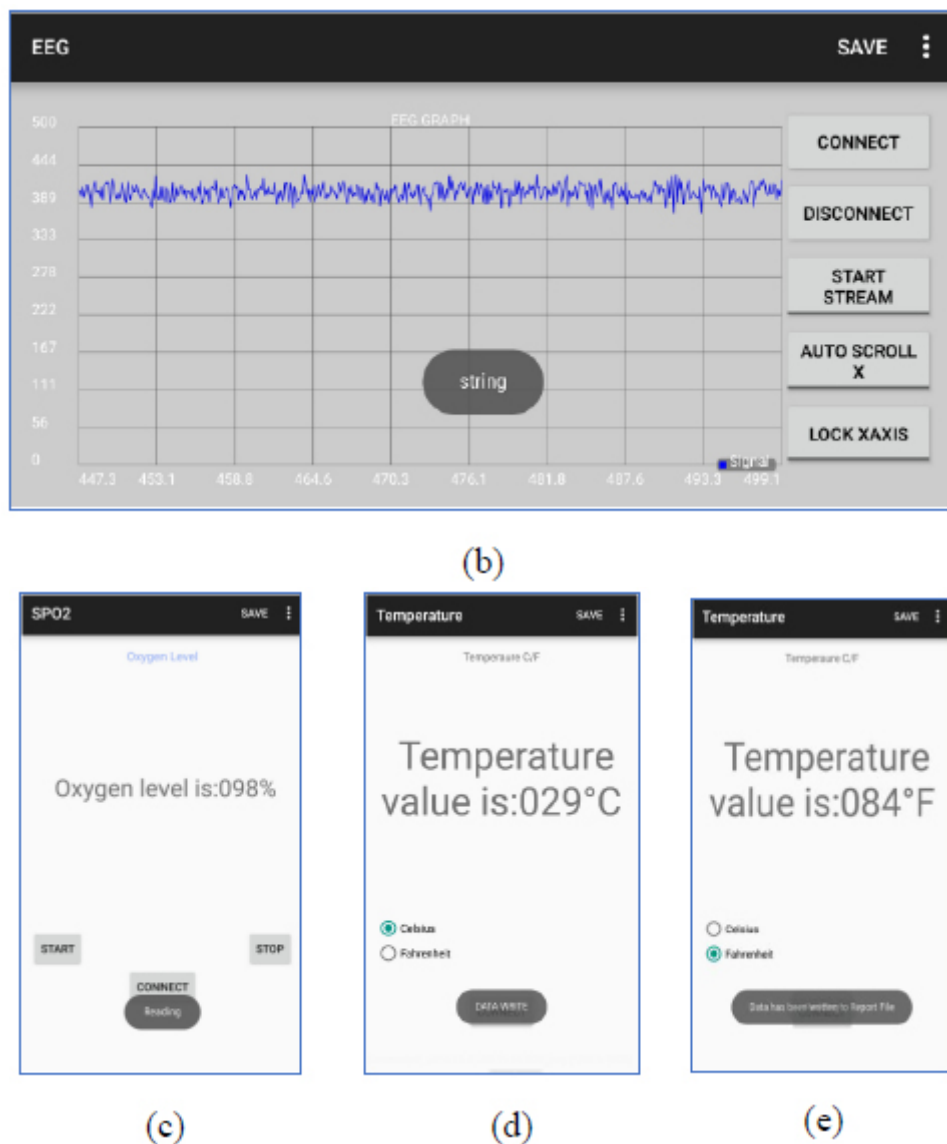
EEG SAVE ⋮

EEG GRAPH

500
444
389
333
278
222
167
111
56
0

447.3 453.1 458.8 464.6 470.3 476.1 481.8 487.6 493.3 499.1

Signal

string

CONNECT

DISCONNECT

START STREAM

AUTO SCROLL X

LOCK XAXIS

(b)

SPO2 SAVE ⋮

Oxygen Level

Oxygen level is:098%

START

STOP

CONNECT

Reading

(c)

Temperature SAVE ⋮

Temperature C/F

Temperature value is:029°C

Celsius

Fahrenheit

DATA WRITE

(d)

Temperature SAVE ⋮

Temperature C/F

Temperature value is:084°F

Celsius

Fahrenheit

Data has been written to Report File

(e)